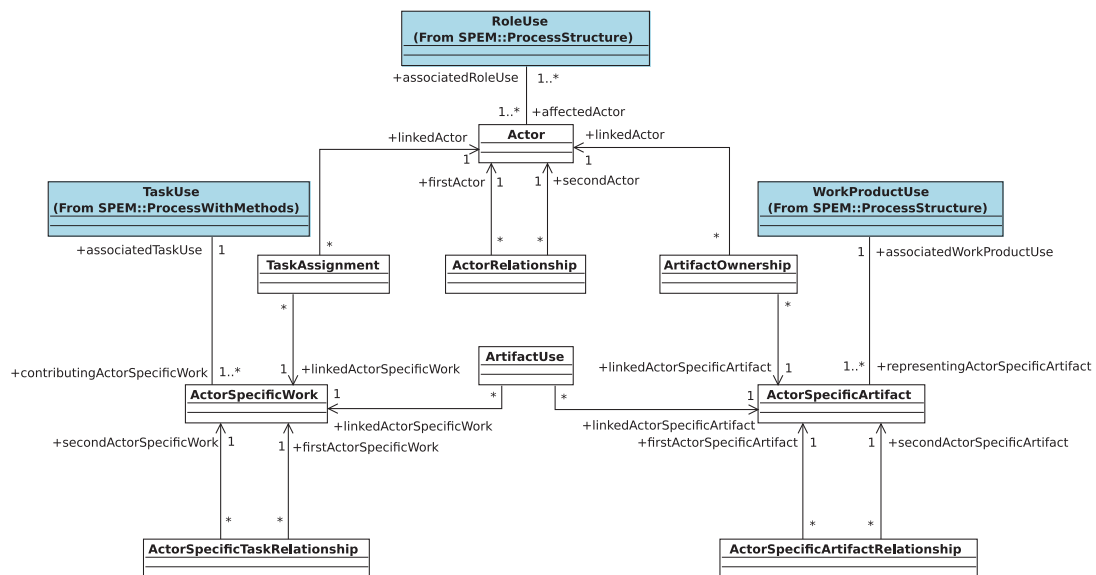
RoleUse
(From SPEM::ProcessStructure)

+associatedRoleUse
1..*
1..*
+affectedActor

+linkedActor
1
Actor
+linkedActor
1

+firstActor
1
1
+secondActor

TaskUse
(From SPEM::ProcessWithMethods)

WorkProductUse
(From SPEM::ProcessStructure)

+associatedTaskUse
1
*
TaskAssignment
*
*
ActorRelationship
*
ArtifactOwnership
1
+associatedWorkProductUse

*
*

+contributingActorSpecificWork
1..*
1
+linkedActorSpecificWork
ArtifactUse
+linkedActorSpecificArtifact
1
1..*
+representingActorSpecificArtifact

ActorSpecificWork
1
*
*
1
ActorSpecificArtifact

+linkedActorSpecificWork
+linkedActorSpecificArtifact

+secondActorSpecificWork
1
1
+firstActorSpecificWork
+firstActorSpecificArtifact
1
1
+secondActorSpecificArtifact

*
*
*
*

ActorSpecificTaskRelationship
ActorSpecificArtifactRelationship